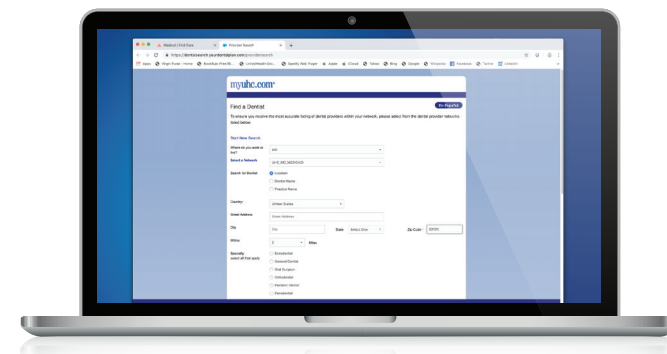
Medical | FindCare
Provider Search
https://dentalsearch.yourdentalplan.com/providersearch
Apps
Virgin Pulse - Home
BookBub: Free/Bl...
UnitedHealth Gro...
Spotify Web Player
Adobe
iCloud
Yahoo
Bing
Google
Pinterest
Facebook
Twitter
LinkedIn

myuhc.com

Find a Dentist
En Español

To ensure you receive the most accurate listing of dental providers within your network, please select from the dental provider networks listed below.

Start New Search

Where do you want to live?
Select a Network
Search for Dentist
Location
Dentist Name
Practice Name

Country
United States

Street Address
Street Address

City
City
State
Select One
Zip Code
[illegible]

Within
5
Miles

Specialty
(select all that apply)
Endodontist
General Dentist
Oral Surgeon
Orthodontist
Pediatric Dentist
Periodontist